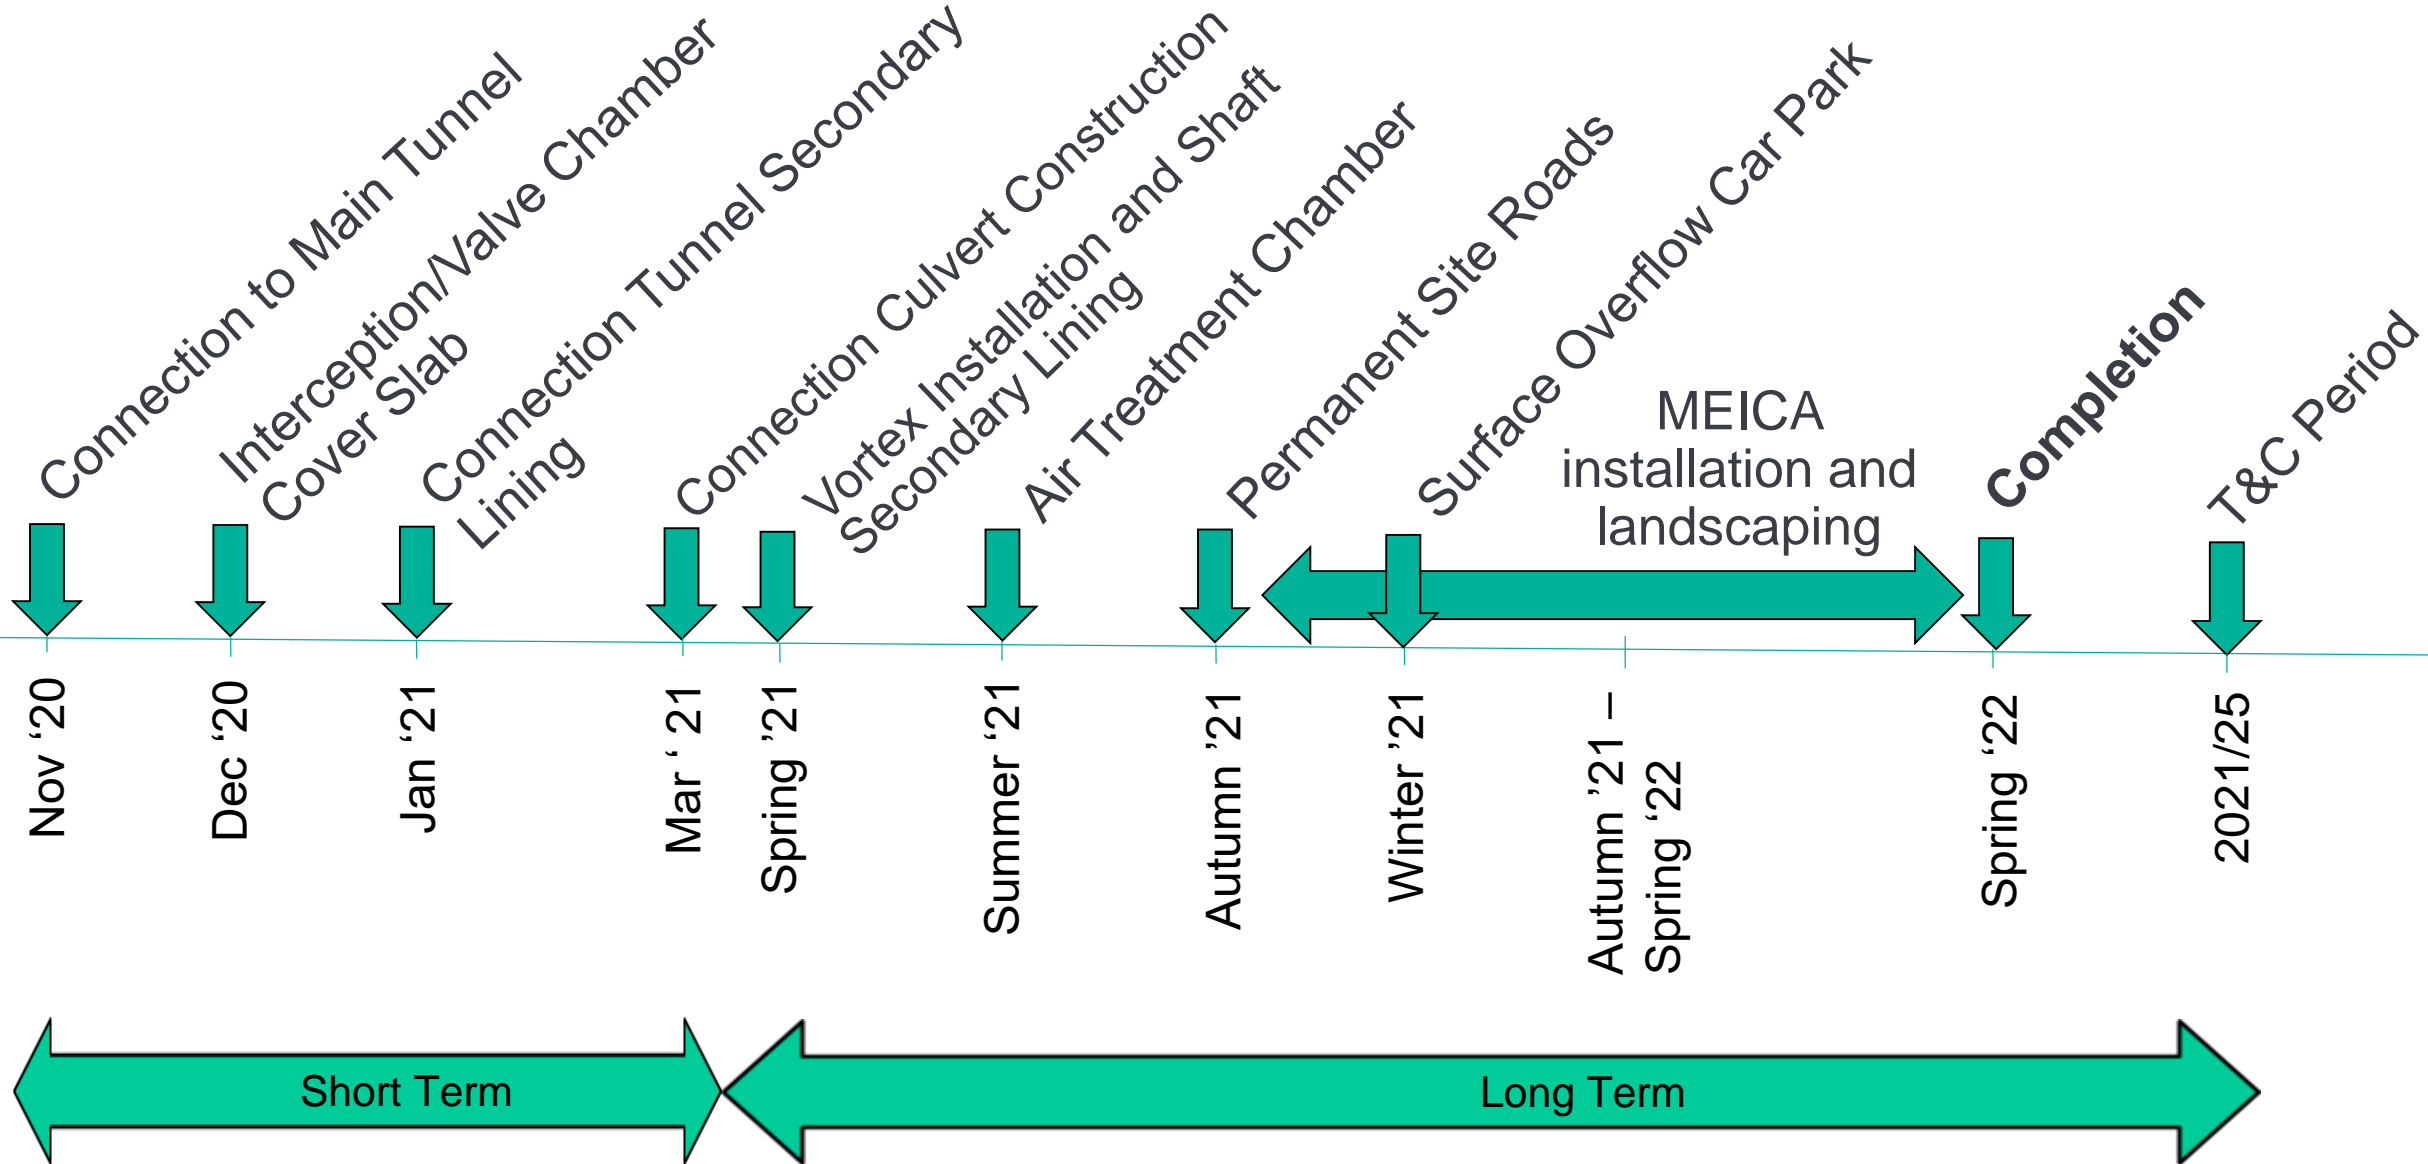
Connection to Main Tunnel

Interception/Valve Chamber Cover Slab

Connection Tunnel Secondary Lining

Connection Culvert Construction

Vortex Installation and Shaft Secondary Lining

Air Treatment Chamber

Permanent Site Roads

Surface Overflow Car Park

MEICA installation and landscaping

Completion

T&C Period

Nov ‘20

Dec ‘20

Jan ‘21

Mar ‘ 21

Spring ’21

Summer ‘21

Autumn ’21

Winter ’21

Autumn ’21 – Spring ‘22

Spring ‘22

2021/25

Short Term

Long Term